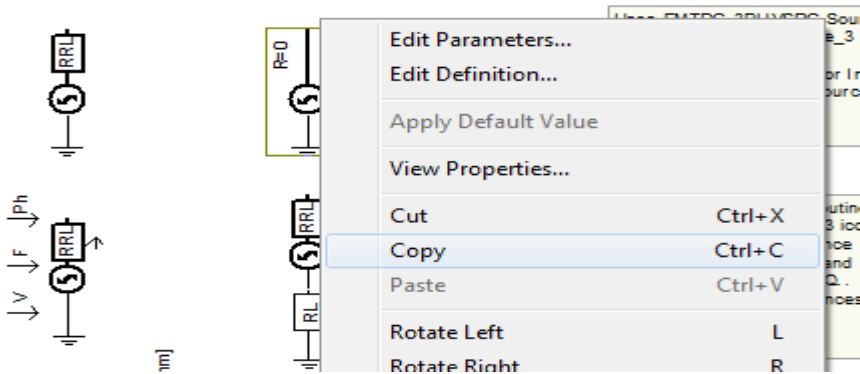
RRL

R=0

Ph
F
V
RRL

RRL

RL

Edit Parameters...
Edit Definition...
Apply Default Value
View Properties...
Cut Ctrl+X
Copy Ctrl+C
Paste Ctrl+V
Rotate Left L
Rotate Right R

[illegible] EMTDC 3PH VSRC Sou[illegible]
e_3
or In
ourc

utine
3 ico
nce
and
Q.
nces